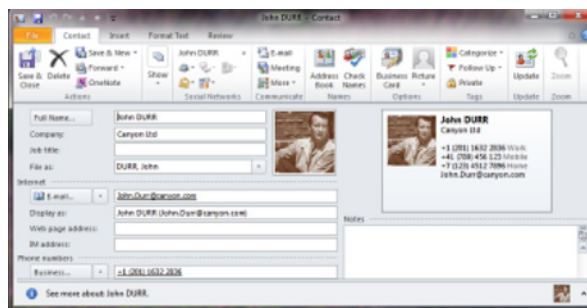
John DURR - Contact

File Contact Insert Format Text Review

Save & Close Delete Save & New Forward OneNote Actions Show John DURR Social Networks E-mail Meeting More Communicate Address Book Check Names Names Business Card Picture Options Categorize Follow Up Private Tags Update Update Zoom Zoom

Full Name... John DURR
Company: Canyon Ltd
Job title:
File as: DURR, John
Internet
E-mail... John.Durr@canyon.com
Display as: John DURR (John.Durr@canyon.com)
Web page address:
IM address:
Phone numbers
Business... +1 (201) 1632 2836

John DURR
Canyon Ltd
+1 (201) 1632 2836 Work
+41 (708) 456 123 Mobile
+7 (123) 4512 7896 Home
John.Durr@canyon.com

Notes

See more about John DURR.